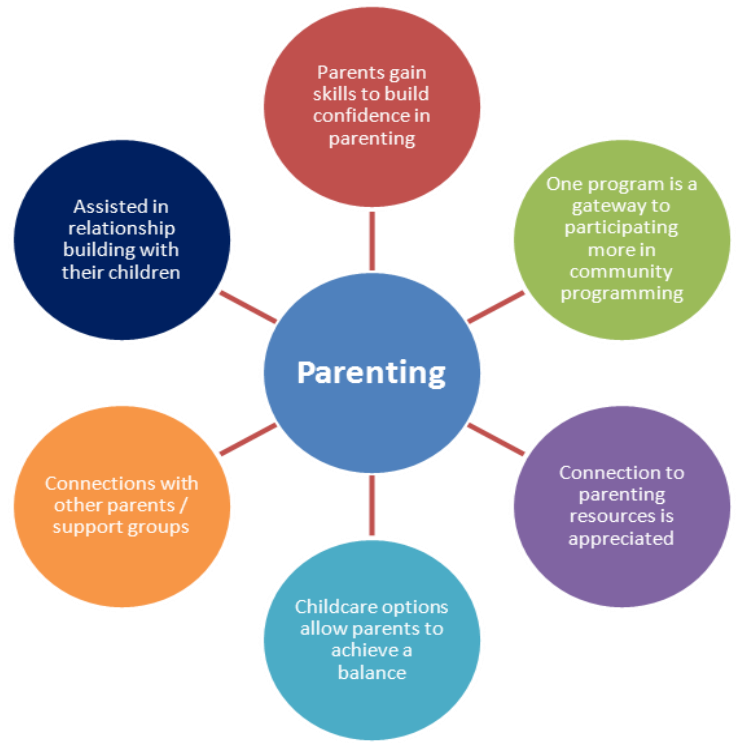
Parents gain skills to build confidence in parenting

Assisted in relationship building with their children

One program is a gateway to participating more in community programming

Parenting

Connections with other parents / support groups

Connection to parenting resources is appreciated

Childcare options allow parents to achieve a balance